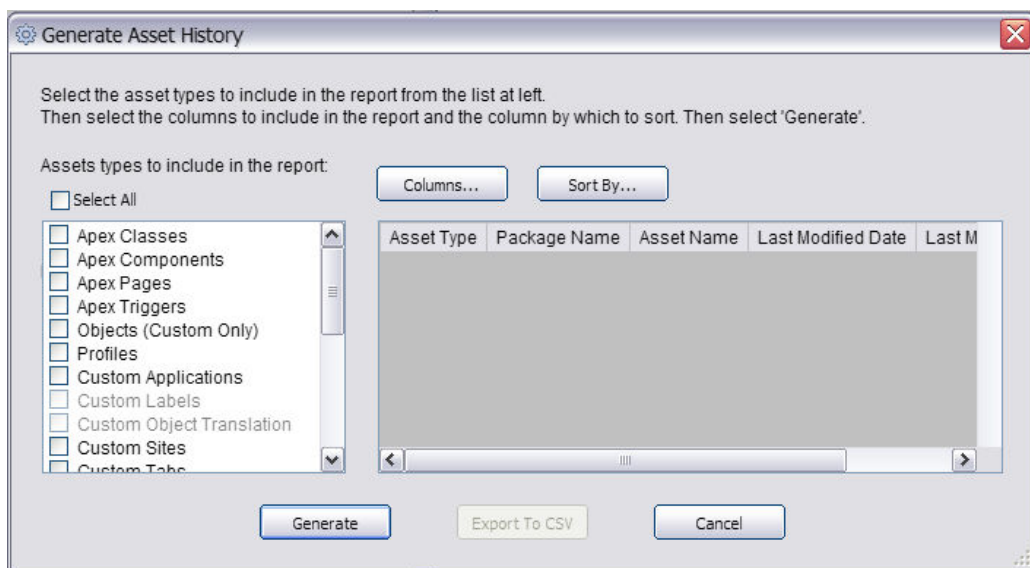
Generate Asset History

Select the asset types to include in the report from the list at left.
Then select the columns to include in the report and the column by which to sort. Then select 'Generate'.

Assets types to include in the report:

Select All

Columns...

Sort By...

Apex Classes
Apex Components
Apex Pages
Apex Triggers
Objects (Custom Only)
Profiles
Custom Applications
Custom Labels
Custom Object Translation
Custom Sites
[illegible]

| Asset Type | Package Name | Asset Name | Last Modified Date | Last M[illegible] |
|---|---|---|---|---|

Generate

Export To CSV

Cancel